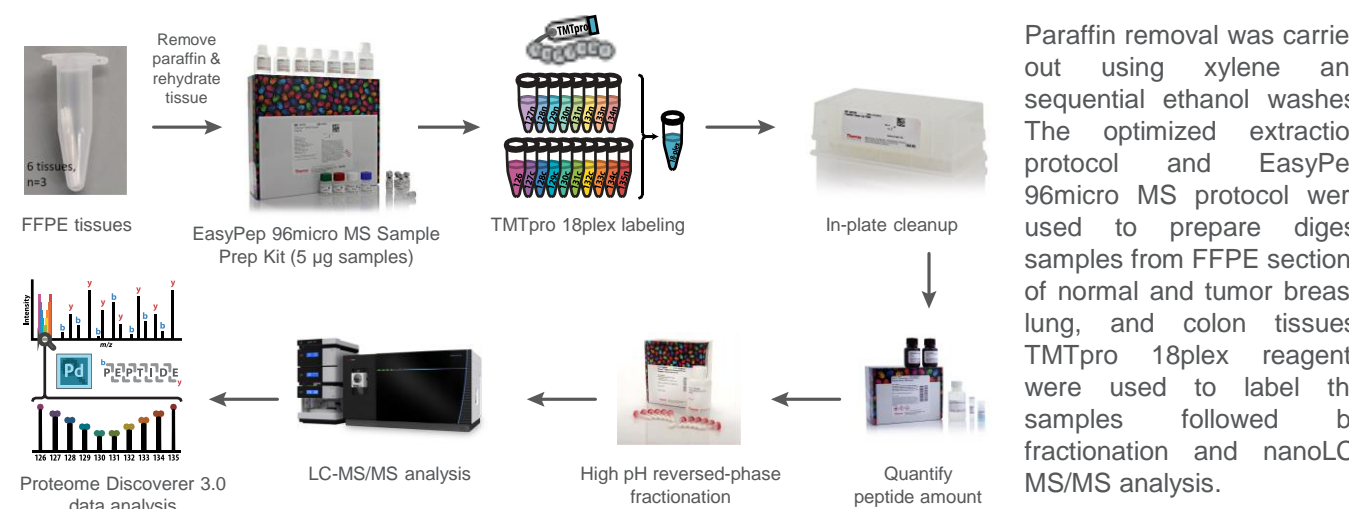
Remove paraffin & rehydrate tissue

6 tissues, n=3

FFPE tissues

EasyPep 96micro MS Sample Prep Kit (5 µg samples)

TMTpro

TMTpro 18plex labeling

In-plate cleanup

Intensity

m/z

Pd

PEPTIDE

126 127 128 129 130 131 132 133 134 135

Proteome Discoverer 3.0 data analysis

LC-MS/MS analysis

High pH reversed-phase fractionation

Quantify peptide amount

Paraffin removal was carrie out using xylene an sequential ethanol washes The optimized extractio protocol and EasyPe 96micro MS protocol wer used to prepare diges samples from FFPE section of normal and tumor breas lung, and colon tissues TMTpro 18plex reagent were used to label th samples followed b fractionation and nanoLC MS/MS analysis.